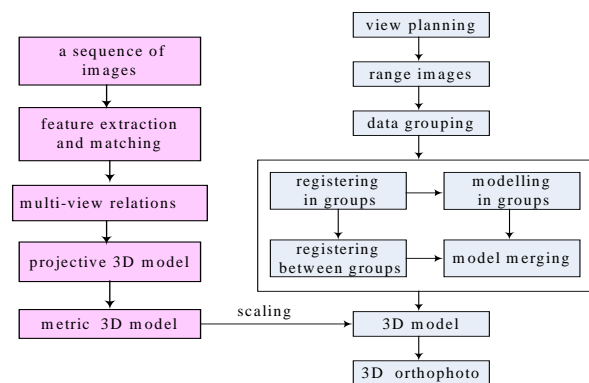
a sequence of images

feature extraction and matching

multi-view relations

projective 3D model

metric 3D model

scaling

view planning

range images

data grouping

registering in groups

modelling in groups

registering between groups

model merging

3D model

3D orthophoto